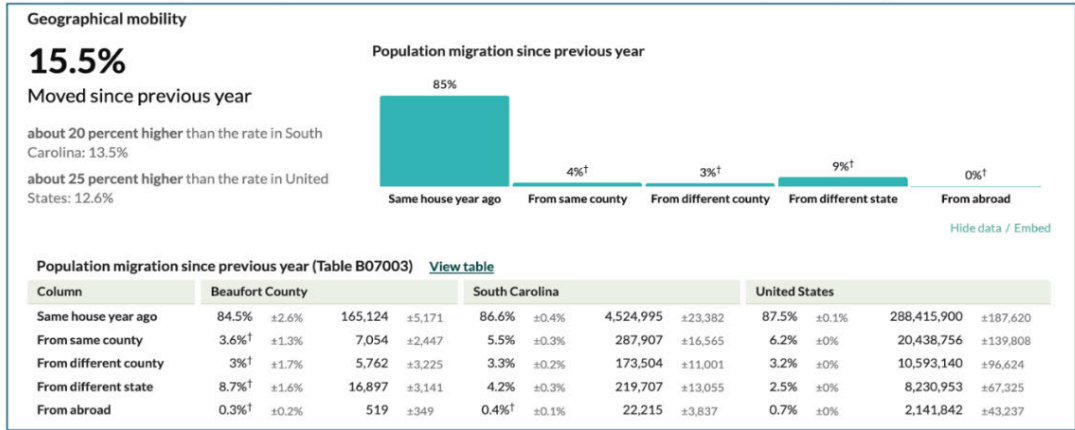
Geographical mobility

15.5%

Moved since previous year

about 20 percent higher than the rate in South Carolina: 13.5%

about 25 percent higher than the rate in United States: 12.6%

Population migration since previous year

85%
Same house year ago

4%†
From same county

3%†
From different county

9%†
From different state

0%†
From abroad

Hide data / Embed

Population migration since previous year (Table B07003) View table

| Column | Beaufort County | | | | South Carolina | | | | United States | | | |
|---|---|---|---|---|---|---|---|---|---|---|---|---|
| Same house year ago | 84.5% | ±2.6% | 165,124 | ±5,171 | 86.6% | ±0.4% | 4,524,995 | ±23,382 | 87.5% | ±0.1% | 288,415,900 | ±187,620 |
| From same county | 3.6%† | ±1.3% | 7,054 | ±2,447 | 5.5% | ±0.3% | 287,907 | ±16,565 | 6.2% | ±0% | 20,438,756 | ±139,808 |
| From different county | 3%† | ±1.7% | 5,762 | ±3,225 | 3.3% | ±0.2% | 173,504 | ±11,001 | 3.2% | ±0% | 10,593,140 | ±96,624 |
| From different state | 8.7%† | ±1.6% | 16,897 | ±3,141 | 4.2% | ±0.3% | 219,707 | ±13,055 | 2.5% | ±0% | 8,230,953 | ±67,325 |
| From abroad | 0.3%† | ±0.2% | 519 | ±349 | 0.4%† | ±0.1% | 22,215 | ±3,837 | 0.7% | ±0% | 2,141,842 | ±43,237 |